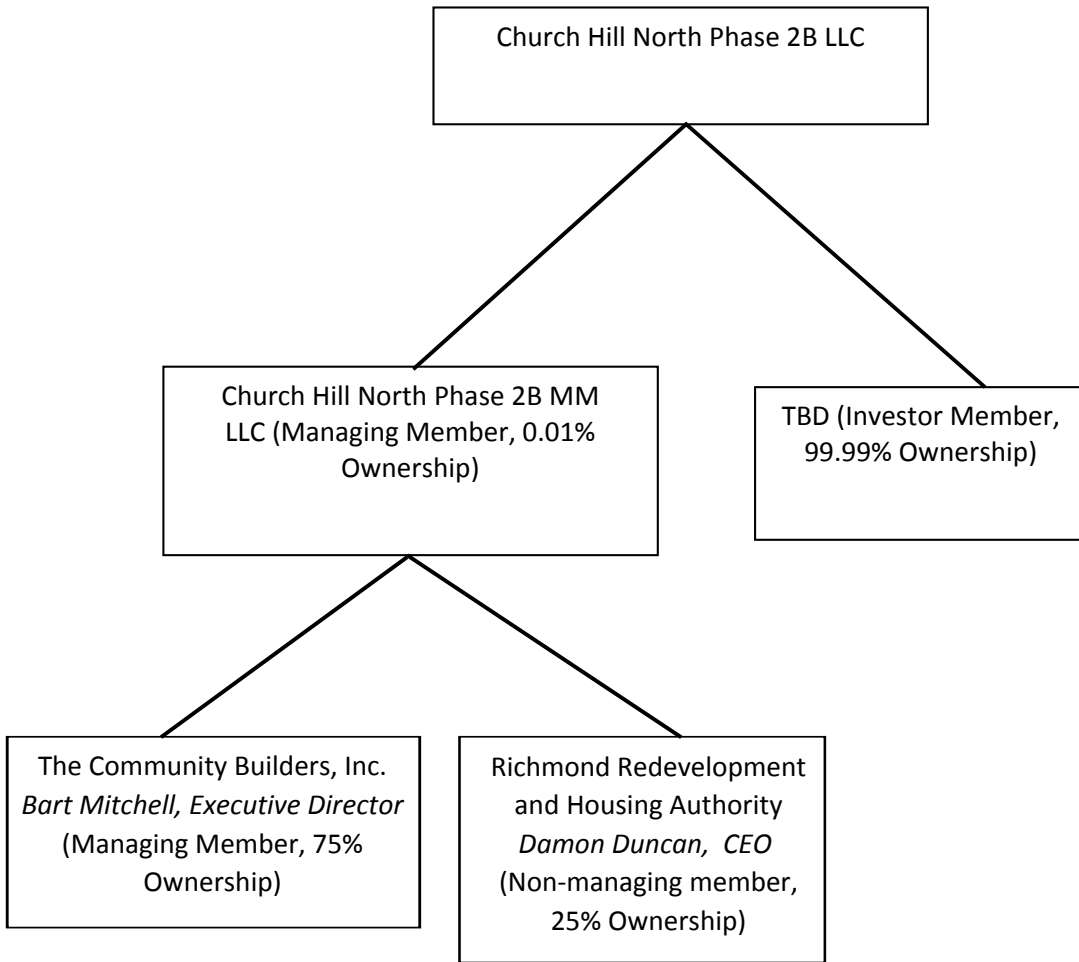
Church Hill North Phase 2B LLC

Church Hill North Phase 2B MM LLC (Managing Member, 0.01% Ownership)

TBD (Investor Member, 99.99% Ownership)

The Community Builders, Inc.
*Bart Mitchell, Executive Director*
(Managing Member, 75% Ownership)

Richmond Redevelopment and Housing Authority
*Damon Duncan, CEO*
(Non-managing member, 25% Ownership)